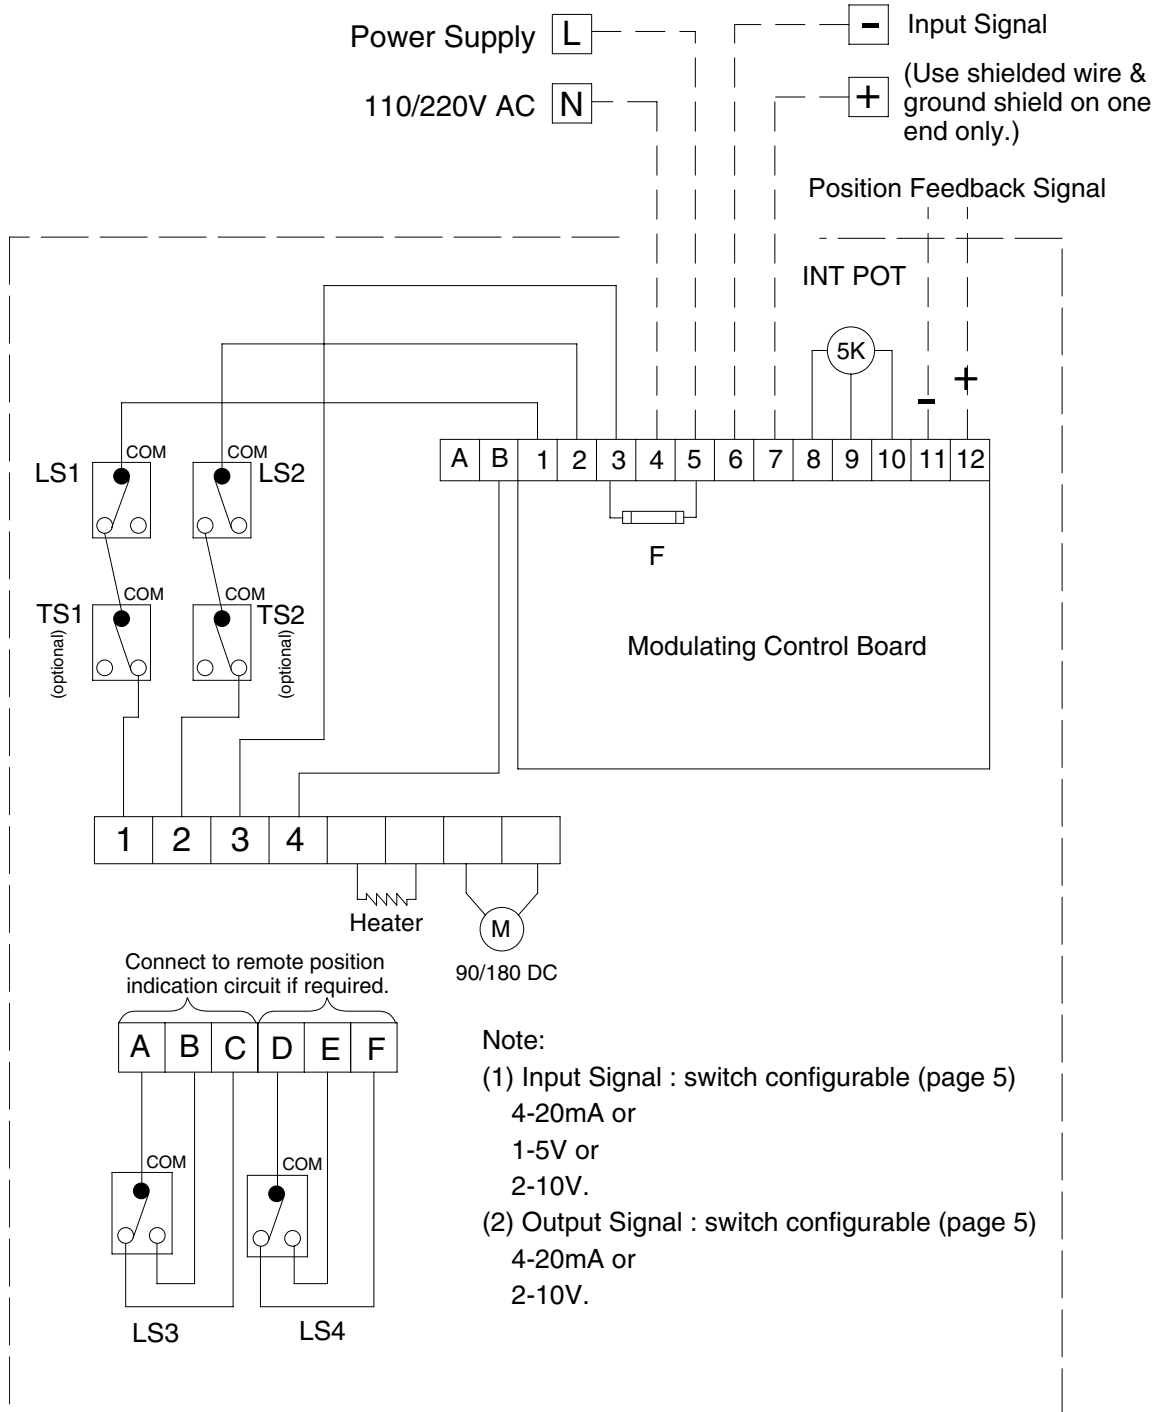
Power Supply L
110/220V AC N
- Input Signal
+ (Use shielded wire & ground shield on one end only.)
Position Feedback Signal
INT POT
5K
- +
COM
LS1
COM
LS2
A B 1 2 3 4 5 6 7 8 9 10 11 12
F
COM
TS1
(optional)
COM
TS2
(optional)
Modulating Control Board
1 2 3 4
Heater
M
90/180 DC
Connect to remote position indication circuit if required.
A B C D E F
COM
COM
LS3
LS4

Note:
(1) Input Signal : switch configurable (page 5)
4-20mA or
1-5V or
2-10V.
(2) Output Signal : switch configurable (page 5)
4-20mA or
2-10V.